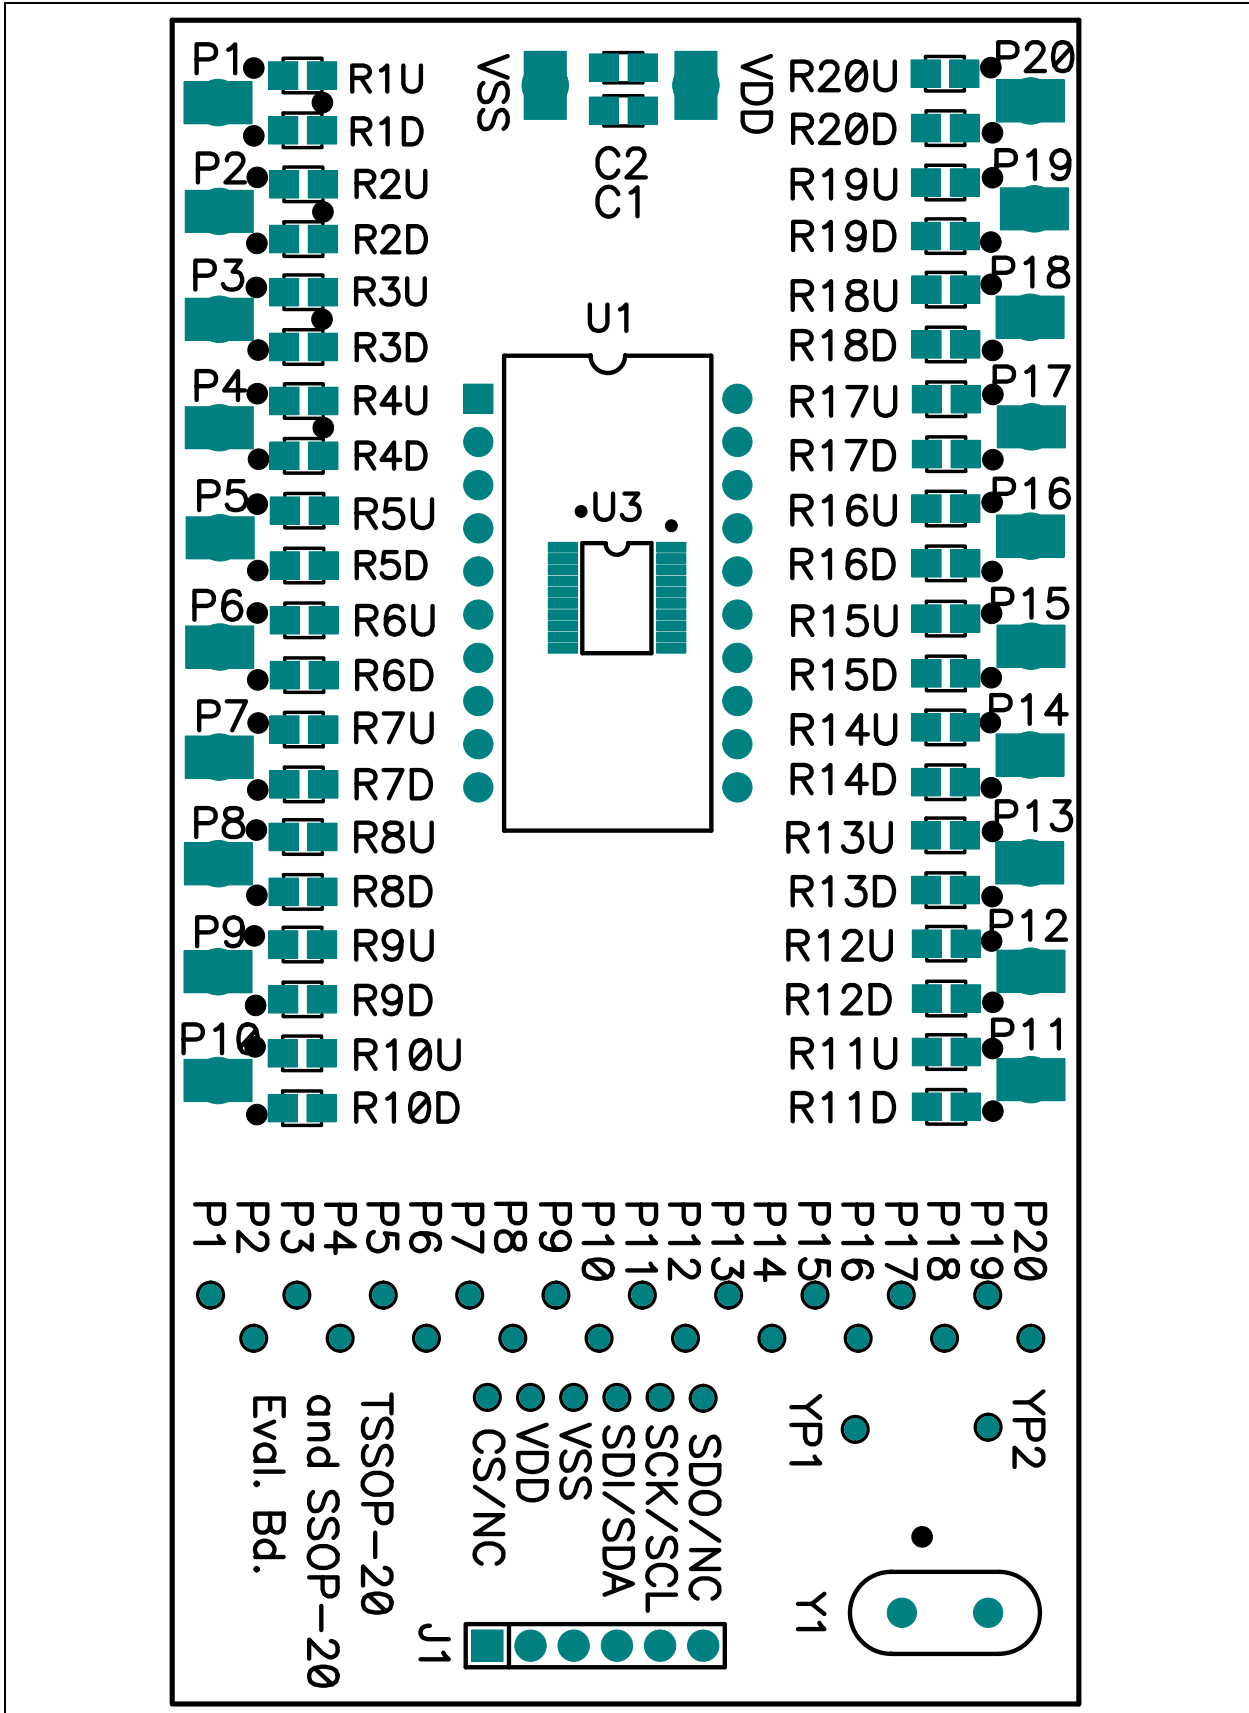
P1 R1U
R1D
P2 R2U
R2D
P3 R3U
R3D
P4 R4U
R4D
P5 R5U
R5D
P6 R6U
R6D
P7 R7U
R7D
P8 R8U
R8D
P9 R9U
R9D
P10 R10U
R10D

VSS
C2
C1
VDD

U1
U3

R20U P20
R20D
R19U P19
R19D
R18U P18
R18D
R17U P17
R17D
R16U P16
R16D
R15U P15
R15D
R14U P14
R14D
R13U P13
R13D
R12U P12
R12D
R11U P11
R11D

P1 P2 P3 P4 P5 P6 P7 P8 P9 P10 P11 P12 P13 P14 P15 P16 P17 P18 P19 P20

TSSOP-20
and SSOP-20
Eval. Bd.

CS/NC
VDD
VSS
SDI/SDA
SCK/SCL
SDO/NC
J1

YP1
YP2
Y1